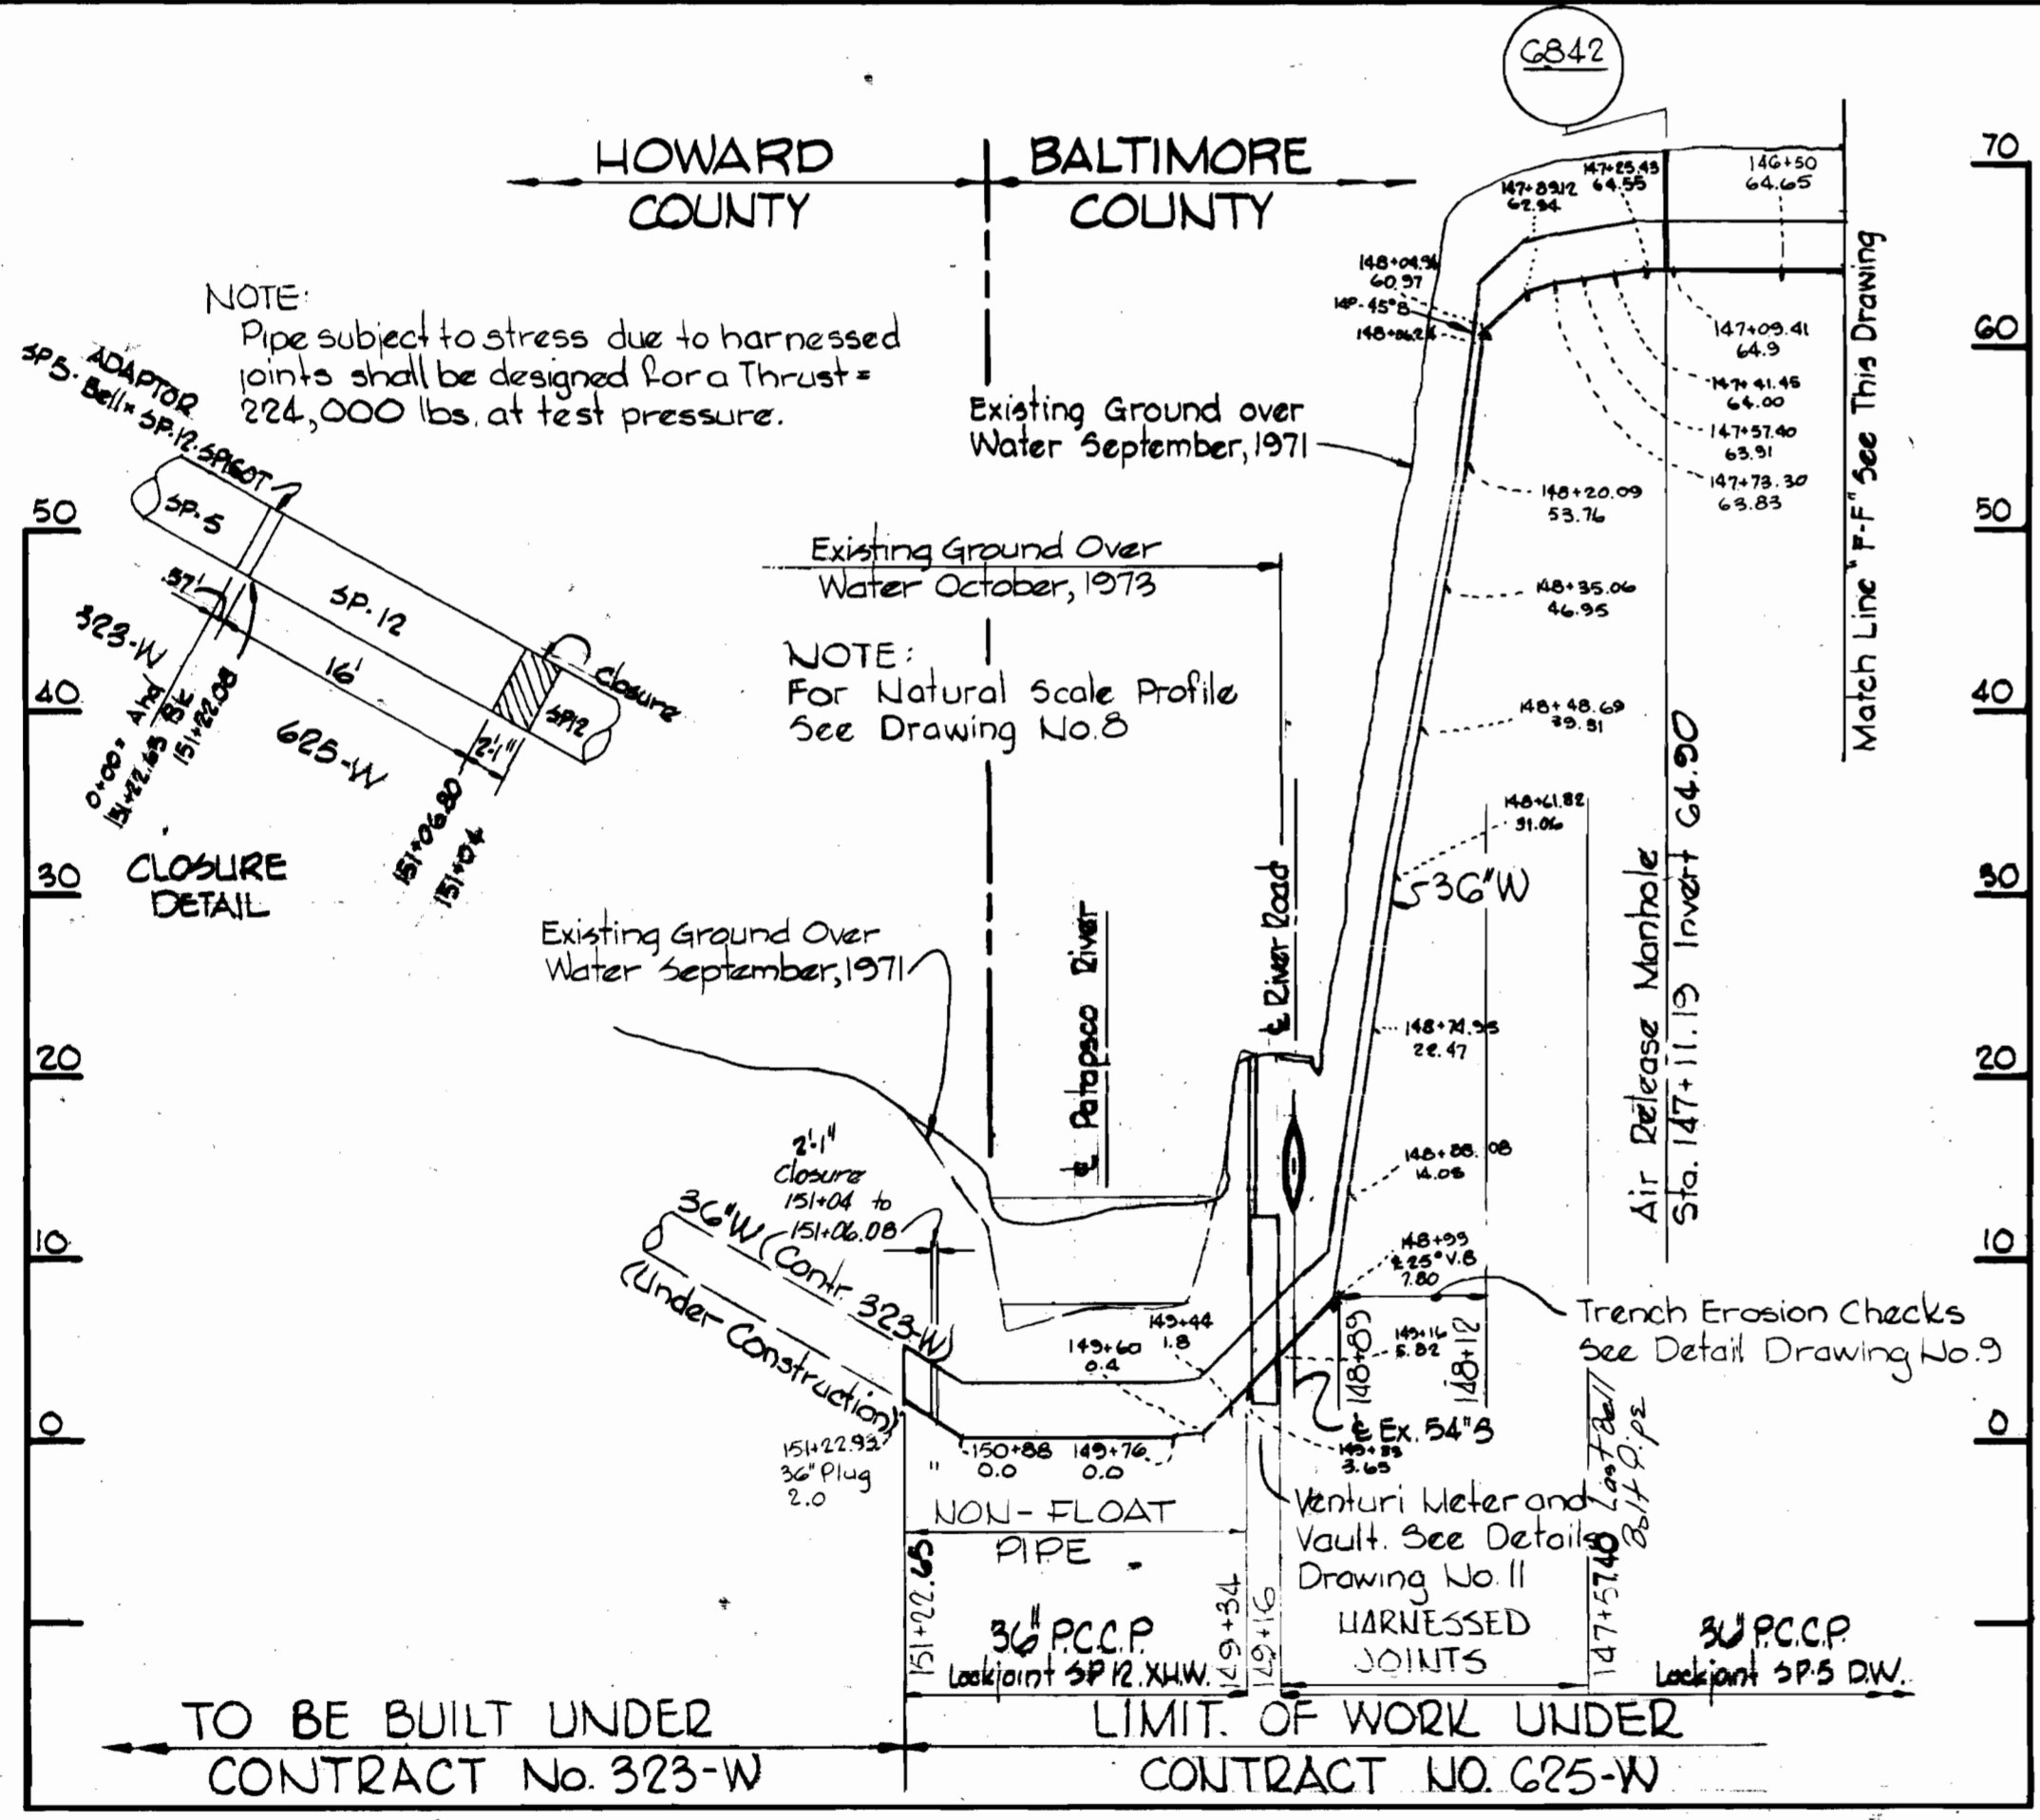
6842

HOWARD COUNTY

BALTIMORE COUNTY

NOTE:
Pipe subject to stress due to harnessed joints shall be designed for a Thrust = 224,000 lbs. at test pressure.

SP5. ADAPTOR Bell × SP.12. SPIGOT

SP. 5

SP. 12

SP12

Closure

.57'

16'

2'-1"

323-W

625-W

0+00 Ahd 151+22.65 BK

151+22.08

151+06.80

151+04

CLOSURE DETAIL

Existing Ground over Water September, 1971

Existing Ground Over Water October, 1973

NOTE:
For Natural Scale Profile See Drawing No.8

Existing Ground Over Water September, 1971

℄ Patapsco River

℄ River Road

36"W

147+25.43 64.55

146+50 64.65

147+89.12 62.94

148+04.96 60.97

148-45°B

148+04.24

147+09.41 64.9

147+41.45 64.00

147+57.40 63.91

147+73.30 63.83

148+20.09 53.76

148+35.06 46.95

148+48.69 39.51

148+61.82 31.06

148+74.95 22.47

148+88.08 14.08

148+95 22.5° V.B 7.80

149+16 5.82

148+89

148+12

Air Release Manhole Sta. 147+11.19 Invert 64.90

Match Line "F-F" See This Drawing

Trench Erosion Checks See Detail Drawing No.9

℄ Ex. 54"S

149+39 3.65

2'-1" Closure 151+04 to 151+06.08

36"W (Contr. 323-W) (Under Construction)

149+44 1.8

149+60 0.4

151+22.92 36" Plug 2.0

150+88 0.0

149+76 0.0

NON-FLOAT PIPE

Venturi Meter and Vault. See Details Drawing No.11

Last Field Bolt Pipe

151+22.65

149+34

149+16

147+57.40

36" P.C.C.P. Lockjoint SP12. XHW.

HARNESSED JOINTS

36" P.C.C.P. Lockjoint SP.5 D.W.

TO BE BUILT UNDER CONTRACT No. 323-W

LIMIT OF WORK UNDER CONTRACT NO. 625-W

70
60
50
40
30
20
10
0